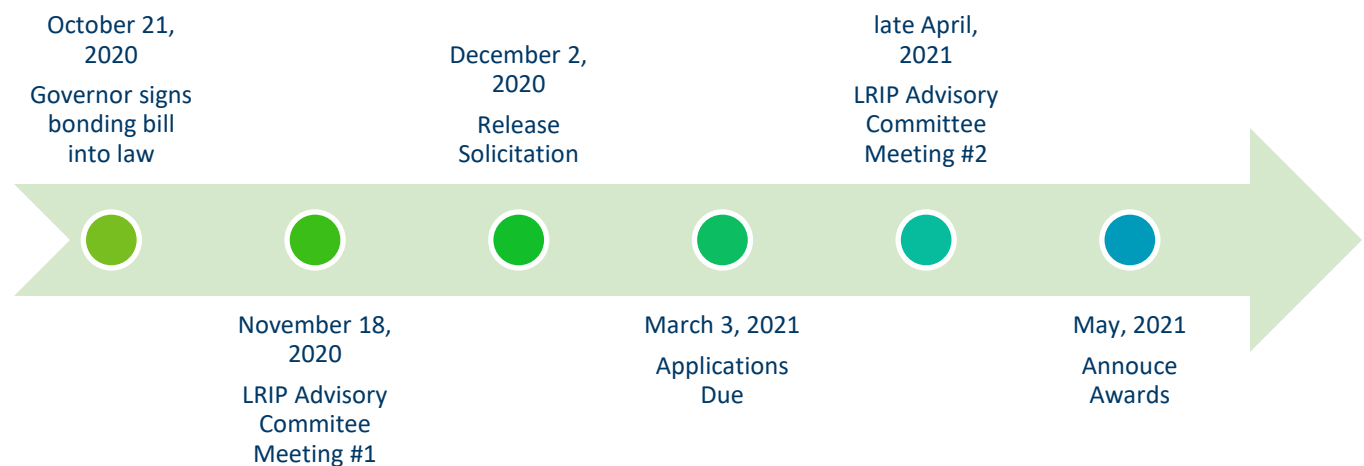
October 21, 2020

Governor signs bonding bill into law

November 18, 2020

LRIP Advisory Commitee Meeting #1

December 2, 2020

Release Solicitation

March 3, 2021

Applications Due

late April, 2021

LRIP Advisory Committee Meeting #2

May, 2021

Annouce Awards